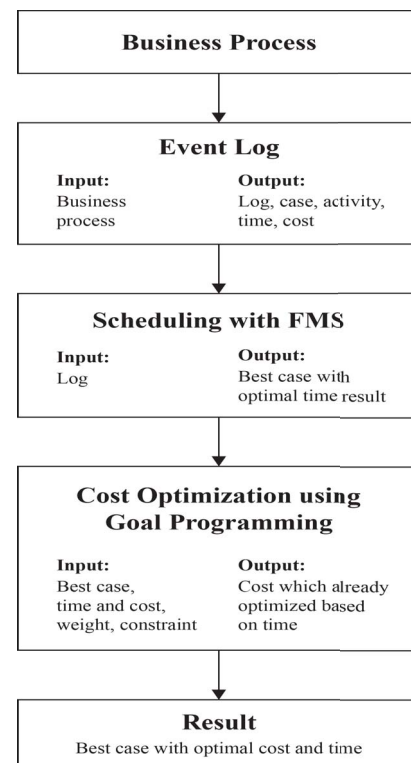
Business Process

Event Log

Input:
Business process

Output:
Log, case, activity, time, cost

Scheduling with FMS

Input:
Log

Output:
Best case with optimal time result

Cost Optimization using Goal Programming

Input:
Best case, time and cost, weight, constraint

Output:
Cost which already optimized based on time

Result

Best case with optimal cost and time